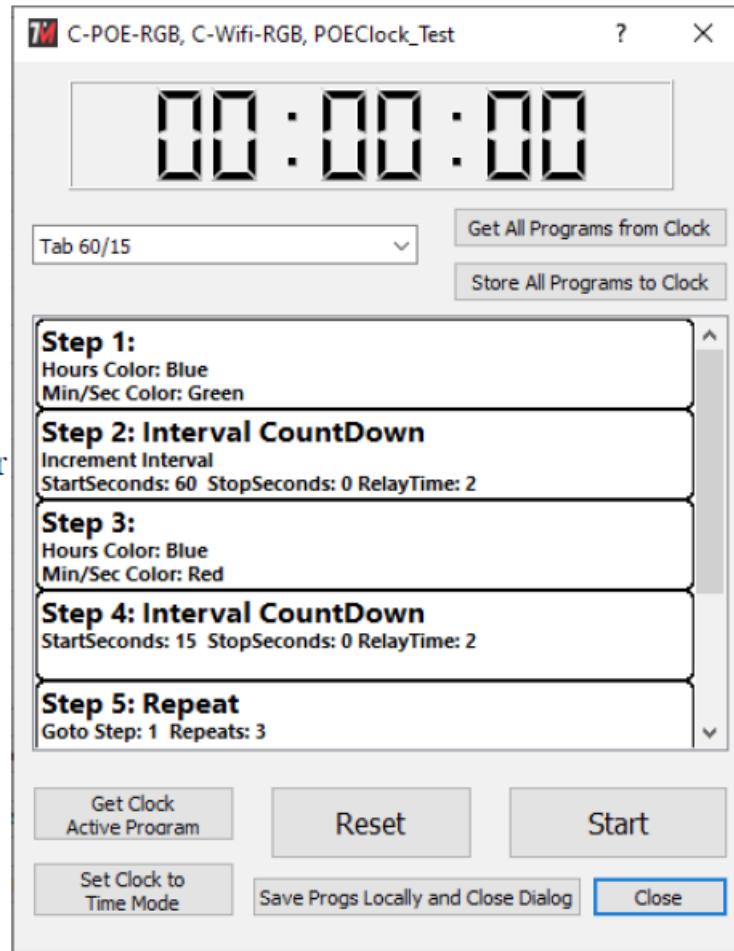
TM C-POE-RGB, C-Wifi-RGB, POEClock_Test ? ✕

00:00:00

Tab 60/15

Get All Programs from Clock

Store All Programs to Clock

Step 1:
Hours Color: Blue
Min/Sec Color: Green

Step 2: Interval CountDown
Increment Interval
StartSeconds: 60 StopSeconds: 0 RelayTime: 2

Step 3:
Hours Color: Blue
Min/Sec Color: Red

Step 4: Interval CountDown
StartSeconds: 15 StopSeconds: 0 RelayTime: 2

Step 5: Repeat
Goto Step: 1 Repeats: 3

Get Clock Active Program

Reset

Start

Set Clock to Time Mode

Save Progs Locally and Close Dialog

Close